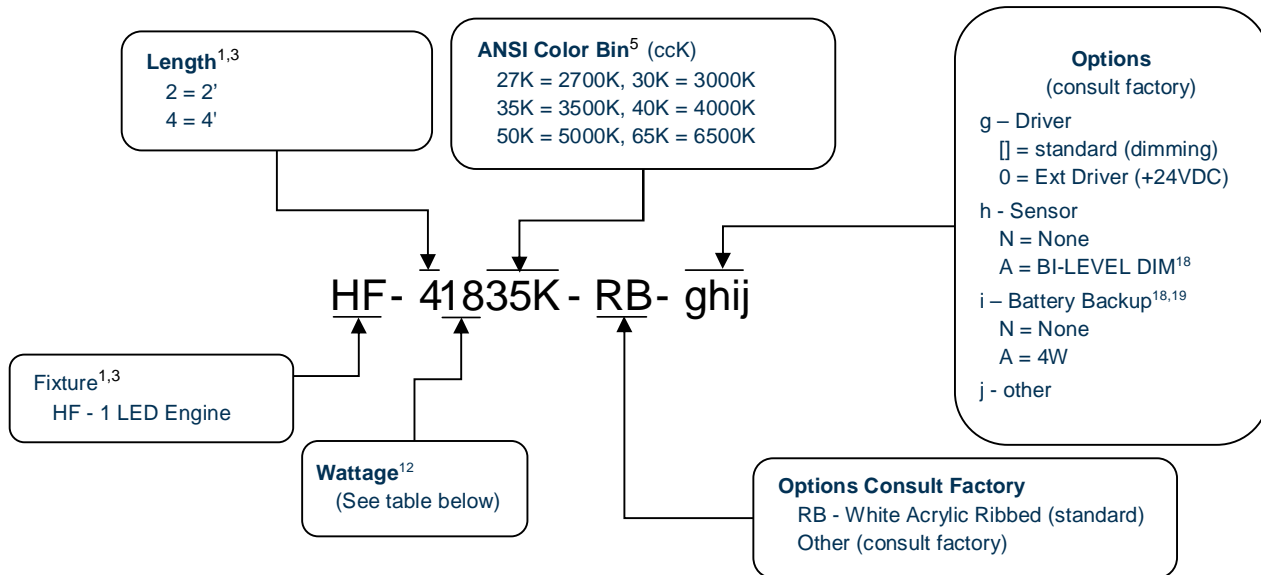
**Length**$^{1,3}$
2 = 2'
4 = 4'

**ANSI Color Bin**$^{5}$ (ccK)
27K = 2700K, 30K = 3000K
35K = 3500K, 40K = 4000K
50K = 5000K, 65K = 6500K

**Options**
(consult factory)
g – Driver
[] = standard (dimming)
0 = Ext Driver (+24VDC)
h - Sensor
N = None
A = BI-LEVEL DIM$^{18}$
i – Battery Backup$^{18,19}$
N = None
A = 4W
j - other

HF- 41835K - RB- ghij

Fixture$^{1,3}$
HF - 1 LED Engine

**Wattage**$^{12}$
(See table below)

**Options Consult Factory**
RB - White Acrylic Ribbed (standard)
Other (consult factory)